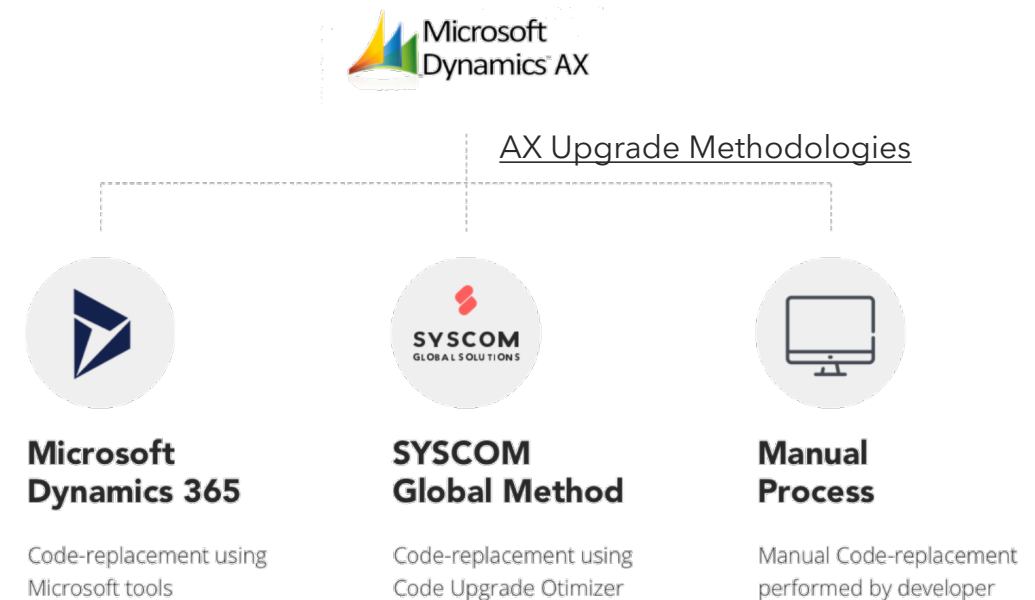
Microsoft Dynamics AX

AX Upgrade Methodologies

SYSCOM GLOBAL SOLUTIONS

Microsoft Dynamics 365

Code-replacement using Microsoft tools

SYSCOM Global Method

Code-replacement using Code Upgrade Otimizer

Manual Process

Manual Code-replacement performed by developer